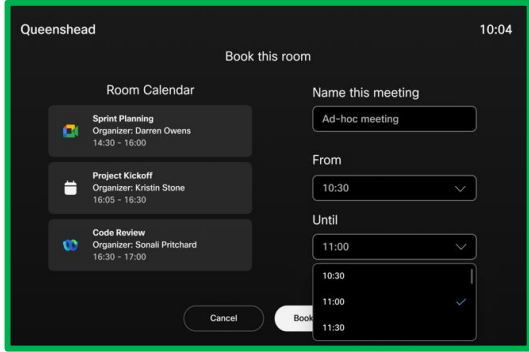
Queenshead

10:04

Book this room

Room Calendar

Sprint Planning
Organizer: Darren Owens
14:30 - 16:00

Project Kickoff
Organizer: Kristin Stone
16:05 - 16:30

Code Review
Organizer: Sonali Pritchard
16:30 - 17:00

Name this meeting

Ad-hoc meeting

From

10:30

Until

11:00

10:30
11:00
11:30

Cancel

Book